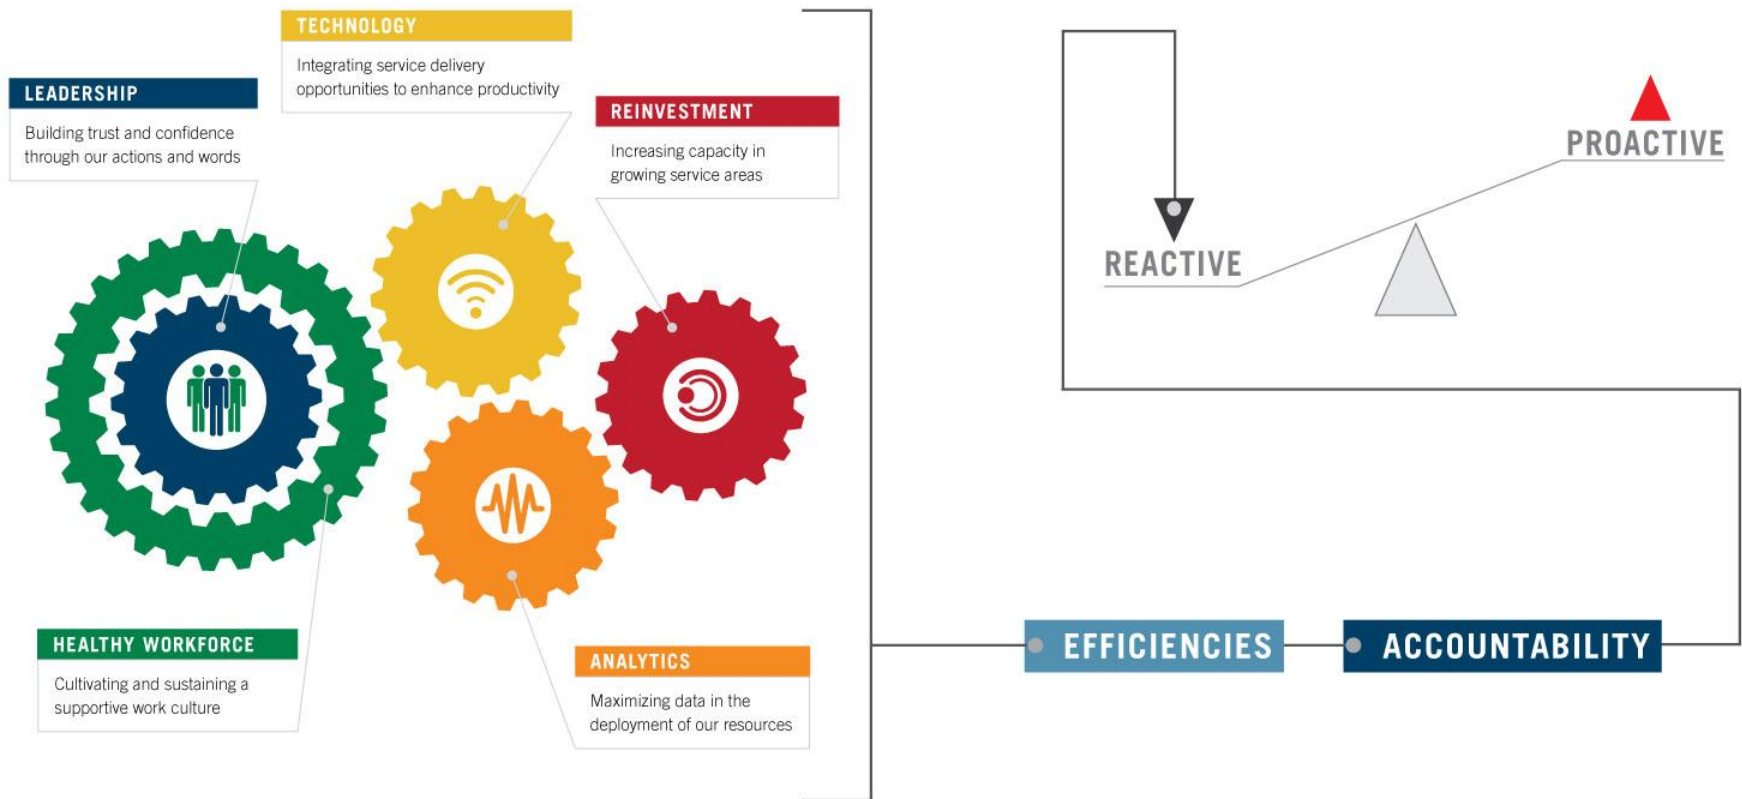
TECHNOLOGY
Integrating service delivery opportunities to enhance productivity

LEADERSHIP
Building trust and confidence through our actions and words

REINVESTMENT
Increasing capacity in growing service areas

PROACTIVE

REACTIVE

HEALTHY WORKFORCE
Cultivating and sustaining a supportive work culture

ANALYTICS
Maximizing data in the deployment of our resources

EFFICIENCIES

ACCOUNTABILITY